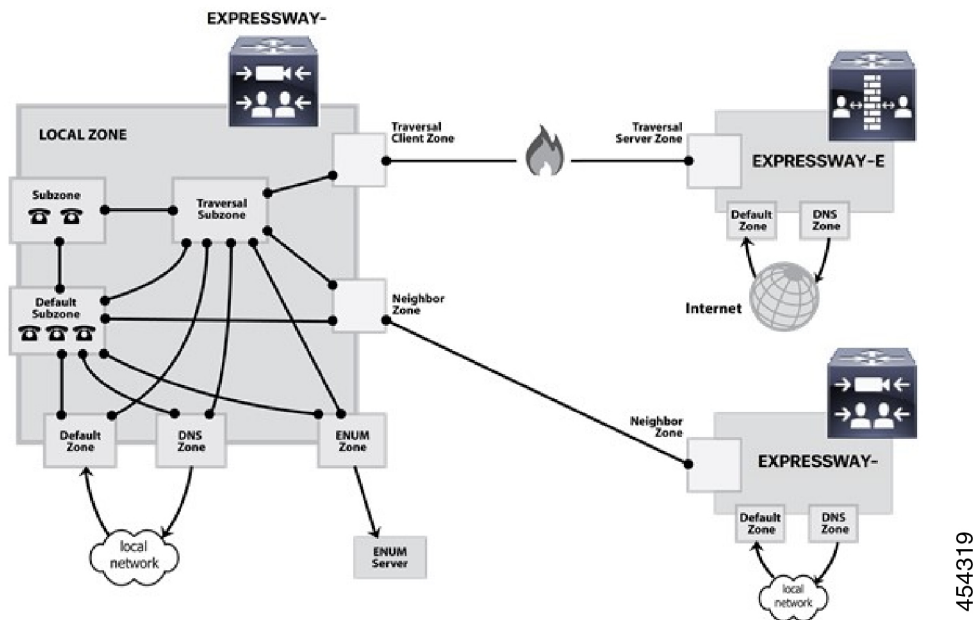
EXPRESSWAY-

LOCAL ZONE

Traversal Client Zone

Traversal Server Zone

EXPRESSWAY-E

Subzone

Traversal Subzone

Default Zone

DNS Zone

Internet

Default Subzone

Neighbor Zone

Neighbor Zone

EXPRESSWAY-

Default Zone

DNS Zone

ENUM Zone

ENUM Server

local network

Default Zone

DNS Zone

local network

454319